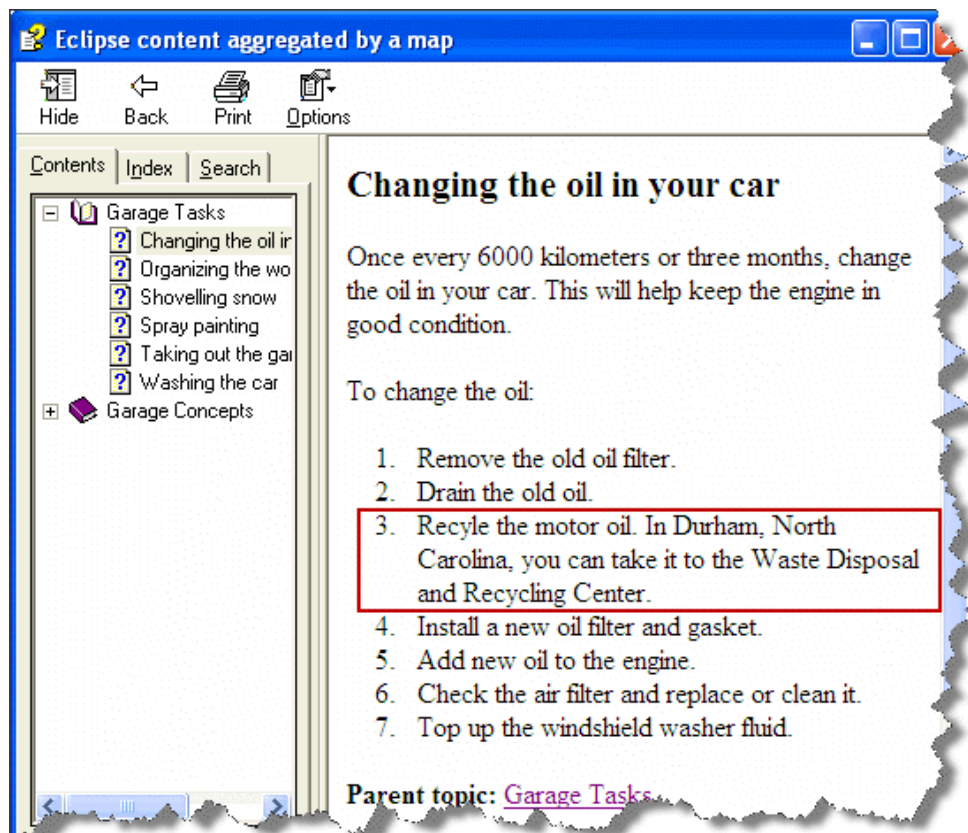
Eclipse content aggregated by a map

Hide Back Print Options

Contents Index Search

Garage Tasks
Changing the oil ir
Organizing the wo
Shovelling snow
Spray painting
Taking out the gar
Washing the car
Garage Concepts

Changing the oil in your car

Once every 6000 kilometers or three months, change the oil in your car. This will help keep the engine in good condition.

To change the oil:

1. Remove the old oil filter.
2. Drain the old oil.
3. Recyle the motor oil. In Durham, North Carolina, you can take it to the Waste Disposal and Recycling Center.
4. Install a new oil filter and gasket.
5. Add new oil to the engine.
6. Check the air filter and replace or clean it.
7. Top up the windshield washer fluid.

Parent topic: Garage Tasks